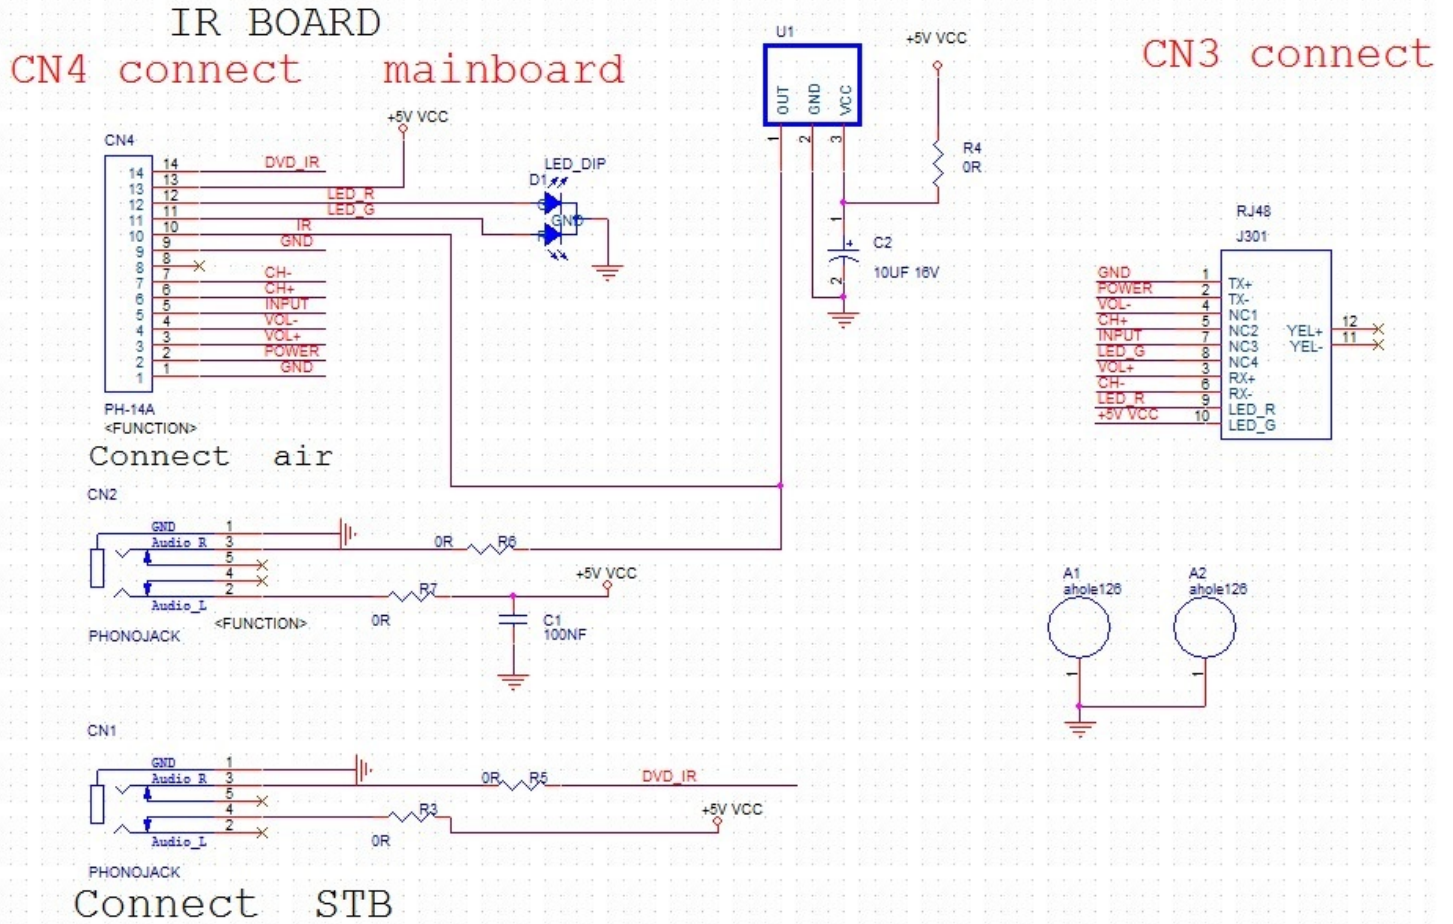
IR BOARD

CN4 connect mainboard

CN3 connect

U1

OUT GND VCC

1 2 3

+5V VCC

R4
0R

C2
10UF 16V

+5V VCC

CN4

14 13 12 11 10 9 8 7 6 5 4 3 2 1

14 DVD_IR
13
12 LED_R
11 LED_G
10 IR
9 GND
8
7 CH-
6 CH+
5 INPUT
4 VOL-
3 VOL+
2 POWER
1 GND

PH-14A
<FUNCTION>

LED_DIP
D1

GND

RJ48
J301

| | | | | |
|---|---|---|---|---|
| GND | 1 | TX+ | | |
| POWER | 2 | TX- | | |
| VOL- | 4 | NC1 | | |
| CH+ | 5 | NC2 | YEL+ | 12 |
| INPUT | 7 | NC3 | YEL- | 11 |
| LED_G | 8 | NC4 | | |
| VOL+ | 3 | RX+ | | |
| CH- | 6 | RX- | | |
| LED_R | 9 | LED_R | | |
| +5V VCC | 10 | LED_G | | |

Connect air

CN2

GND 1
Audio_R 3
5
4
2
Audio_L

0R R6

+5V VCC

R7
0R

C1
100NF

<FUNCTION>

PHONOJACK

A1
ahole126

A2
ahole126

CN1

GND 1
Audio_R 3
5
4
2
Audio_L

0R R5 DVD_IR

R3
0R

+5V VCC

PHONOJACK

Connect STB